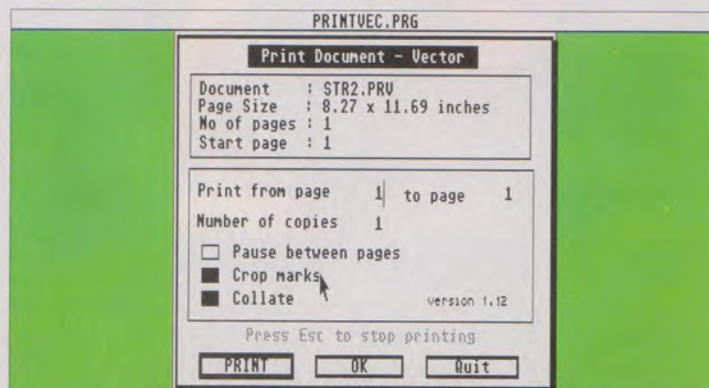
PRINTVEC.PRG

Print Document - Vector

Document : STR2.PRV
Page Size : 8.27 x 11.69 inches
No of pages : 1
Start page : 1

Print from page 1 to page 1

Number of copies 1

Pause between pages

Crop marks

Collate

Version 1.12

Press Esc to stop printing

PRINT

OK

Quit